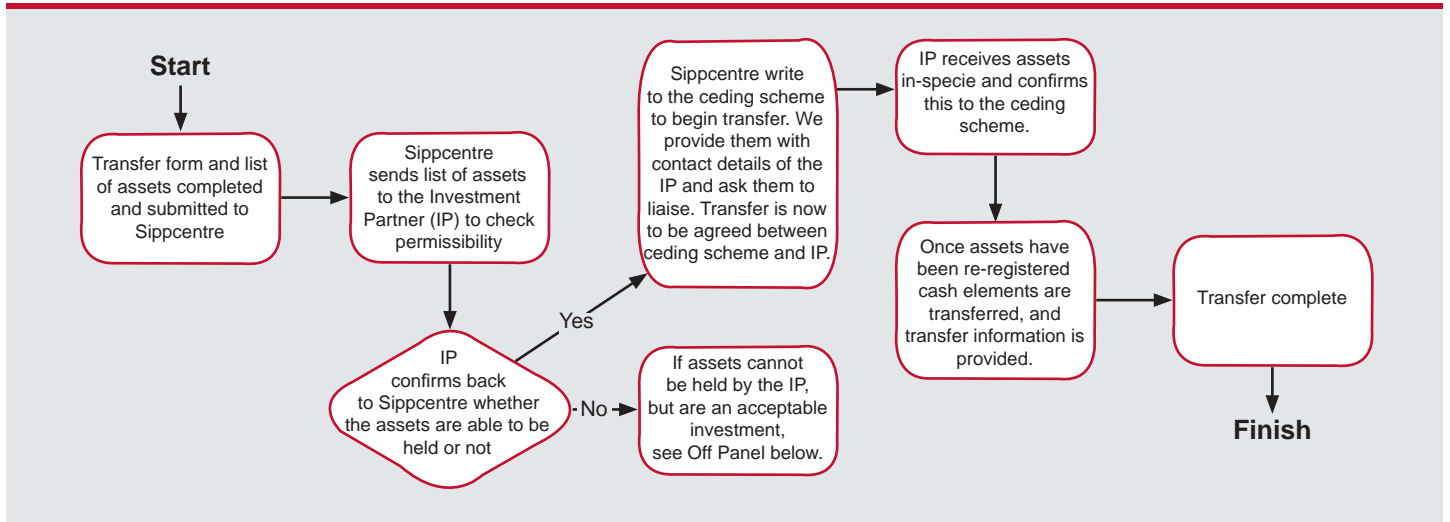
Start

Transfer form and list of assets completed and submitted to Sippcentre

Sippcentre sends list of assets to the Investment Partner (IP) to check permissibility

IP confirms back to Sippcentre whether the assets are able to be held or not

Yes

Sippcentre write to the ceding scheme to begin transfer. We provide them with contact details of the IP and ask them to liaise. Transfer is now to be agreed between ceding scheme and IP.

No

If assets cannot be held by the IP, but are an acceptable investment, see Off Panel below.

IP receives assets in-specie and confirms this to the ceding scheme.

Once assets have been re-registered cash elements are transferred, and transfer information is provided.

Transfer complete

Finish